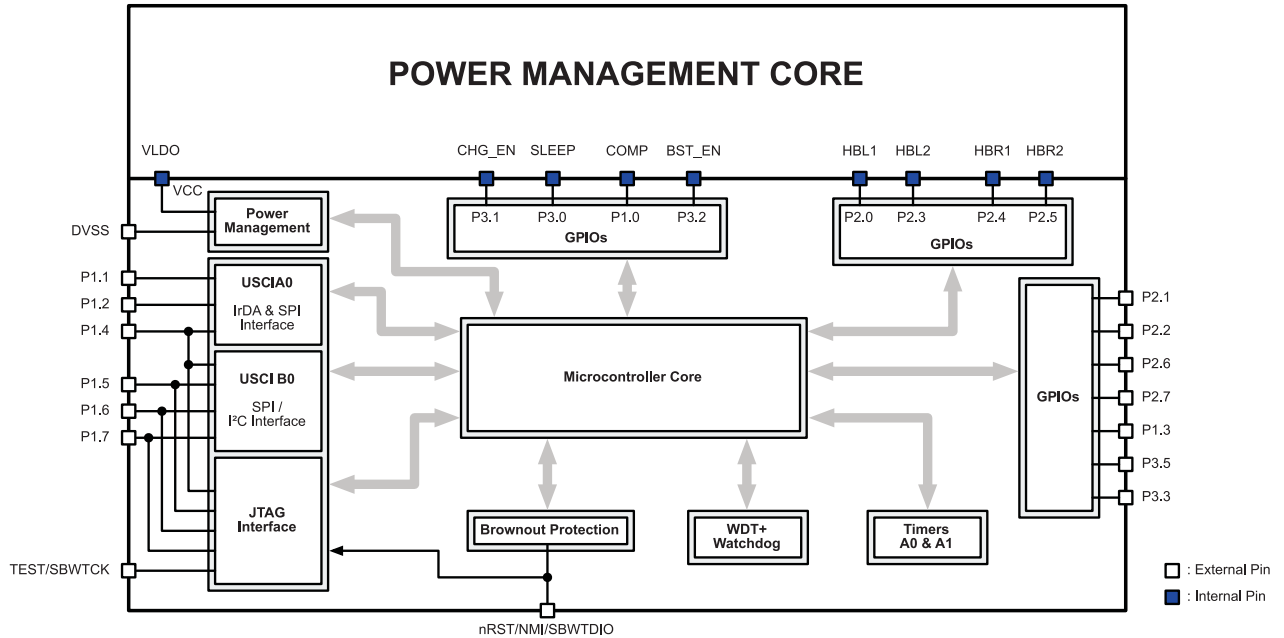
POWER MANAGEMENT CORE

VLDO

CHG_EN SLEEP COMP BST_EN

HBL1 HBL2 HBR1 HBR2

VCC

Power Management

P3.1 P3.0 P1.0 P3.2
GPIOs

P2.0 P2.3 P2.4 P2.5
GPIOs

DVSS

P1.1
P1.2
P1.4

USCIA0
IrDA & SPI Interface

P1.5
P1.6
P1.7

USCI B0
SPI / I²C Interface

Microcontroller Core

GPIOs

P2.1
P2.2
P2.6
P2.7
P1.3
P3.5
P3.3

JTAG Interface

Brownout Protection

WDT+ Watchdog

Timers A0 & A1

TEST/SBWTCK

nRST/NMI/SBWTDIO

: External Pin
: Internal Pin